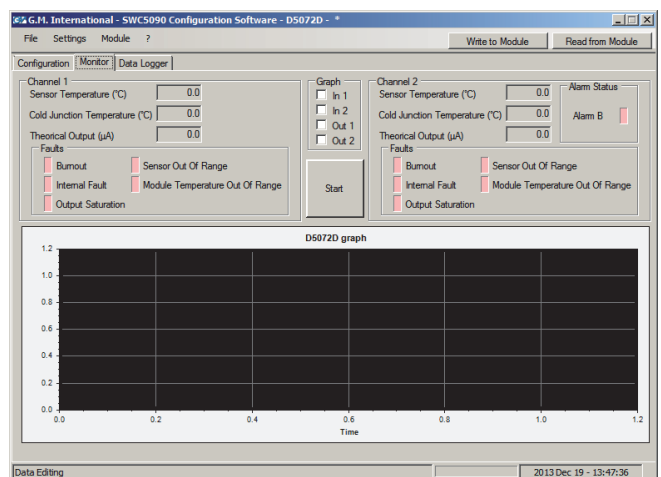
G.M. International - SWC5090 Configuration Software - D5072D - *

File Settings Module ?

Write to Module Read from Module

Configuration Monitor Data Logger

Channel 1
Sensor Temperature (°C) 0.0
Cold Junction Temperature (°C) 0.0
Theorical Output (µA) 0.0
Faults
Burnout
Sensor Out Of Range
Internal Fault
Module Temperature Out Of Range
Output Saturation

Graph
In 1
In 2
Out 1
Out 2

Start

Channel 2
Sensor Temperature (°C) 0.0
Cold Junction Temperature (°C) 0.0
Theorical Output (µA) 0.0
Faults
Burnout
Sensor Out Of Range
Internal Fault
Module Temperature Out Of Range
Output Saturation

Alarm Status
Alarm B

D5072D graph

1.2
1.0
0.8
0.6
0.4
0.2
0.0
0.0 0.2 0.4 0.6 0.8 1.0 1.2
Time

Data Editing 2013 Dec 19 - 13:47:36